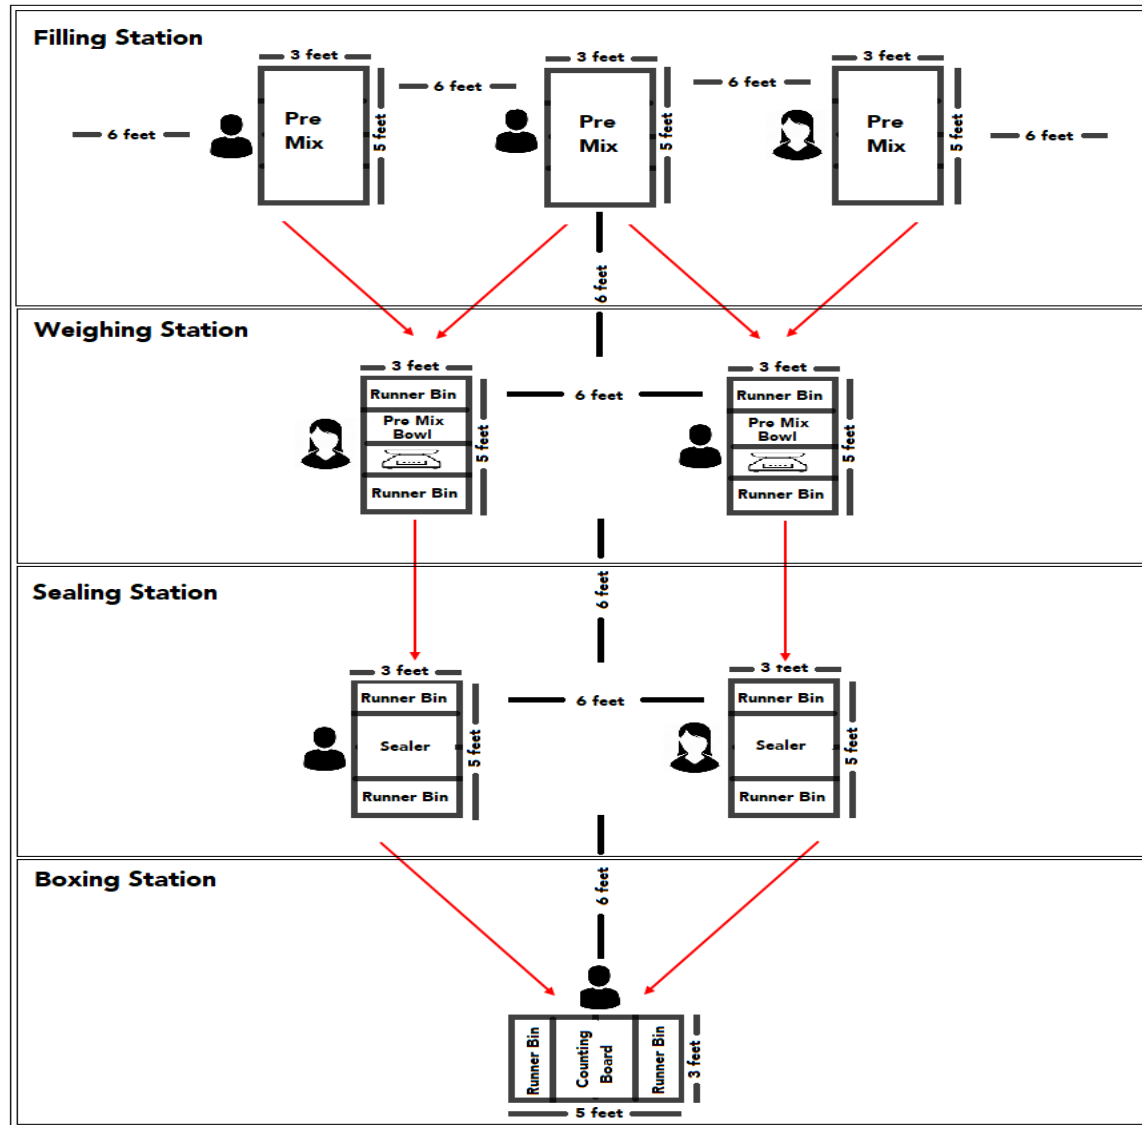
Filling Station

3 feet
3 feet
3 feet
6 feet
6 feet
6 feet
6 feet
Pre Mix
5 feet
Pre Mix
5 feet
Pre Mix
5 feet
6 feet

Weighing Station

3 feet
Runner Bin
Pre Mix Bowl
Runner Bin
5 feet
6 feet
3 feet
Runner Bin
Pre Mix Bowl
Runner Bin
5 feet

Sealing Station

6 feet
3 feet
Runner Bin
Sealer
Runner Bin
5 feet
6 feet
3 feet
Runner Bin
Sealer
Runner Bin
5 feet

Boxing Station

6 feet
Runner Bin
Counting Board
Runner Bin
3 feet
5 feet